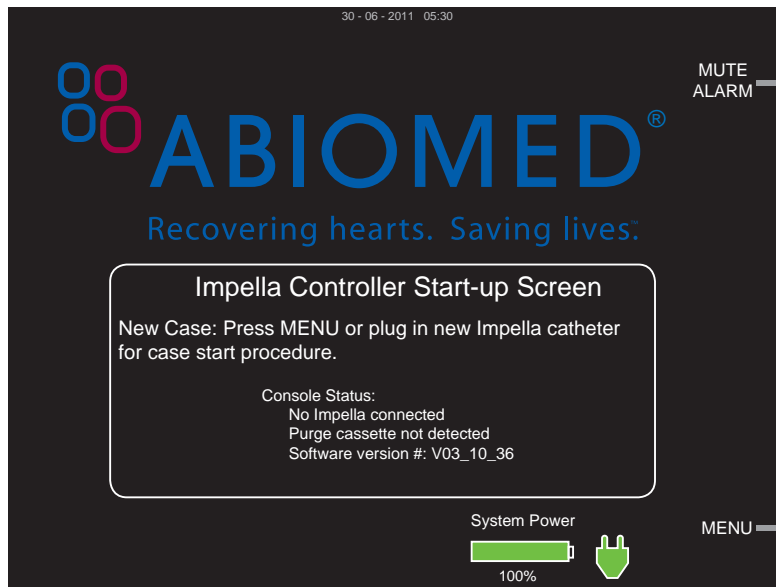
30 - 06 - 2011 05:30

MUTE ALARM

ABIOMED®

Recovering hearts. Saving lives.™

Impella Controller Start-up Screen

New Case: Press MENU or plug in new Impella catheter for case start procedure.

Console Status:
No Impella connected
Purge cassette not detected
Software version #: V03_10_36

System Power

100%

MENU